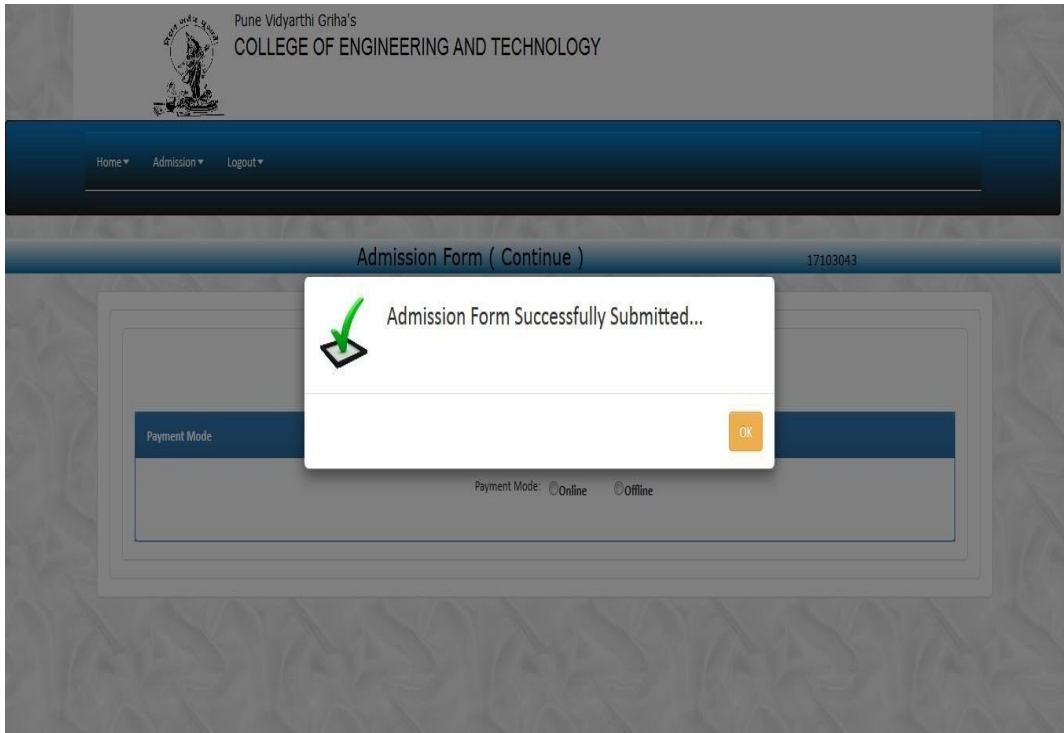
Pune Vidyarthi Griha's
COLLEGE OF ENGINEERING AND TECHNOLOGY

Home ▾ Admission ▾ Logout ▾

Admission Form ( Continue )

17103043

Admission Form Successfully Submitted...

OK

Payment Mode

Payment Mode: Online Offline